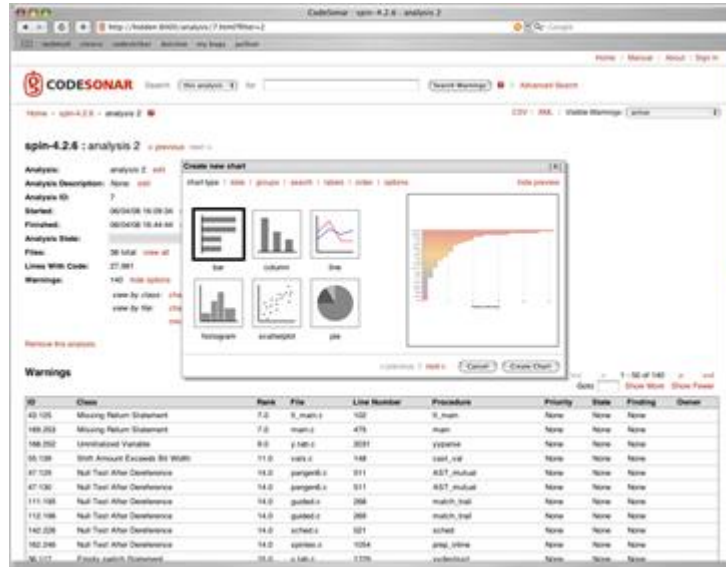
CodeSonar : spin-4.2.6 : analysis 2

Home | Manual | About | Sign In

CODESONAR Search (this analysis) for (Search Warnings) | Advanced Search

Home › spin-4.2.6 › analysis 2

CSV | XML | Visible Warnings: [active]

spin-4.2.6 : analysis 2 « previous next »

Analysis: analysis 2 edit
Analysis Description: None edit
Analysis ID: 7
Started: 06/04/08 16:09:34
Finished: 06/04/08 16:44:44
Analysis State:
Files: 36 total view all
Lines With Code: 27,981
Warnings: 140 hide options
view by class:
view by file:

Remove this analysis

Create new chart
chart type | data | groups | search | labels | order | options
hide preview
bar column line
histogram scatterplot pie
« previous | next » (Cancel) (Create Chart)

Warnings

1 - 50 of 140
Goto Show More Show Fewer

| ID | Class | Rank | File | Line Number | Procedure | Priority | State | Finding | Owner |
|---|---|---|---|---|---|---|---|---|---|
| 43.125 | Missing Return Statement | 7.0 | tl_main.c | 102 | tl_main | None | None | None | |
| 169.253 | Missing Return Statement | 7.0 | main.c | 475 | main | None | None | None | |
| 166.252 | Uninitialized Variable | 9.0 | y.tab.c | 3031 | yyparse | None | None | None | |
| 55.139 | Shift Amount Exceeds Bit Width | 11.0 | vars.c | 148 | cast_val | None | None | None | |
| 47.129 | Null Test After Dereference | 14.0 | pangen6.c | 511 | AST_mutual | None | None | None | |
| 47.130 | Null Test After Dereference | 14.0 | pangen6.c | 511 | AST_mutual | None | None | None | |
| 111.195 | Null Test After Dereference | 14.0 | guided.c | 266 | match_trail | None | None | None | |
| 112.196 | Null Test After Dereference | 14.0 | guided.c | 266 | match_trail | None | None | None | |
| 142.226 | Null Test After Dereference | 14.0 | sched.c | 321 | sched | None | None | None | |
| 162.246 | Null Test After Dereference | 14.0 | spinlex.c | 1054 | prep_inline | None | None | None | |